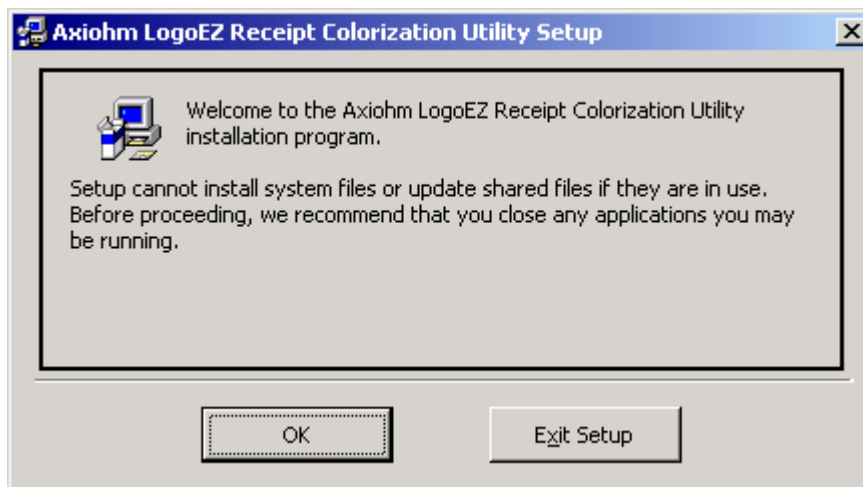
Axiohm LogoEZ Receipt Colorization Utility Setup

×

Welcome to the Axiohm LogoEZ Receipt Colorization Utility installation program.

Setup cannot install system files or update shared files if they are in use. Before proceeding, we recommend that you close any applications you may be running.

OK

Exit Setup